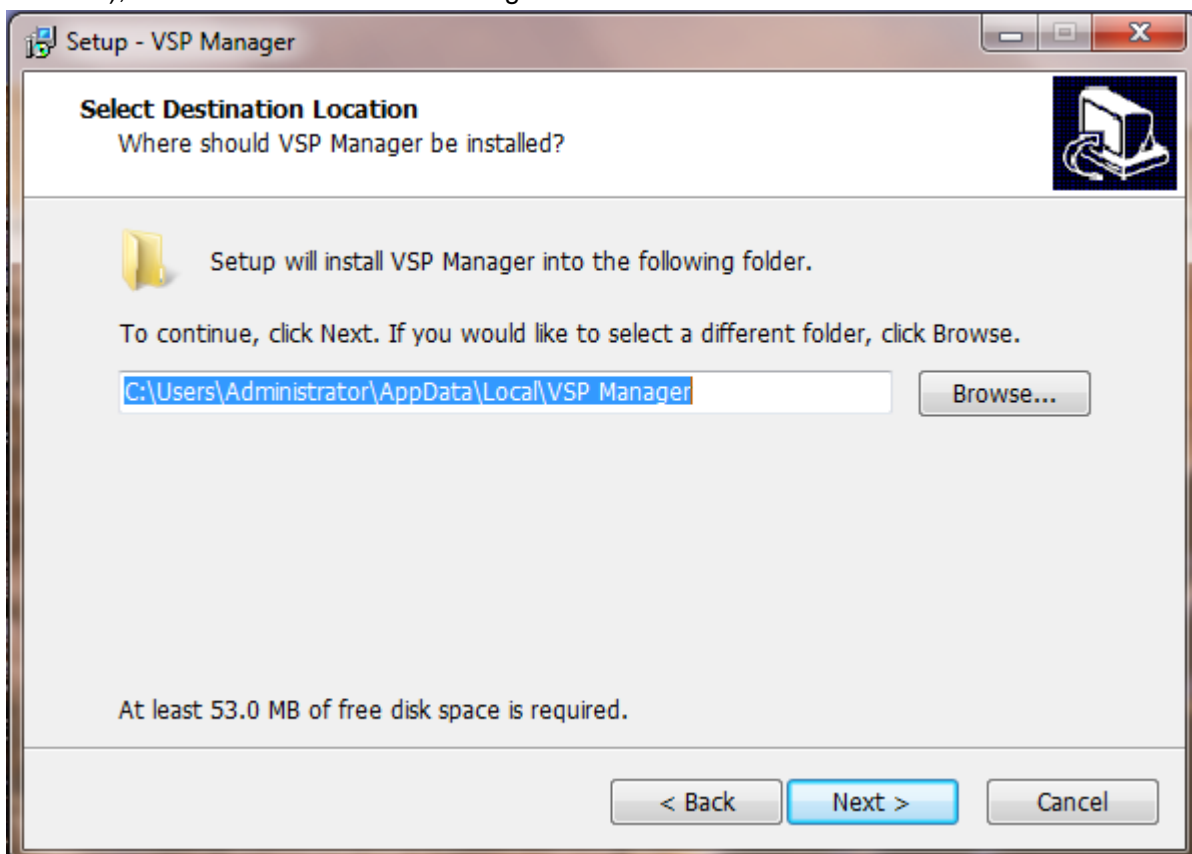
Setup - VSP Manager

Select Destination Location
Where should VSP Manager be installed?

Setup will install VSP Manager into the following folder.

To continue, click Next. If you would like to select a different folder, click Browse.

C:\Users\Administrator\AppData\Local\VSP Manager

Browse...

At least 53.0 MB of free disk space is required.

< Back

Next >

Cancel